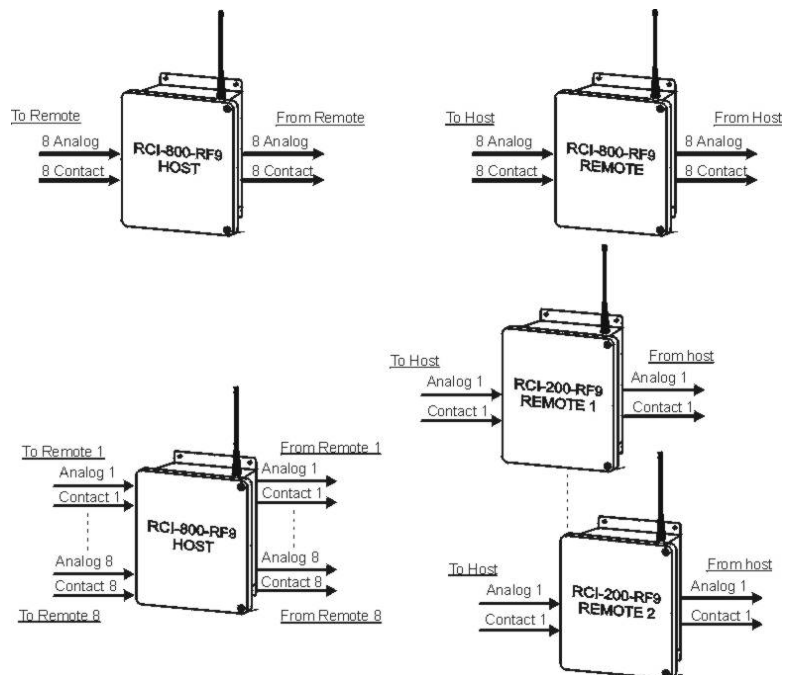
To Remote
8 Analog
8 Contact
RCI-800-RF9
HOST
From Remote
8 Analog
8 Contact

To Host
8 Analog
8 Contact
RCI-800-RF9
REMOTE
From Host
8 Analog
8 Contact

To Remote 1
Analog 1
Contact 1
Analog 8
Contact 8
To Remote 8
RCI-800-RF9
HOST
From Remote 1
Analog 1
Contact 1
Analog 8
Contact 8
From Remote 8

To Host
Analog 1
Contact 1
RCI-200-RF9
REMOTE 1
From host
Analog 1
Contact 1

To Host
Analog 1
Contact 1
RCI-200-RF9
REMOTE 2
From host
Analog 1
Contact 1